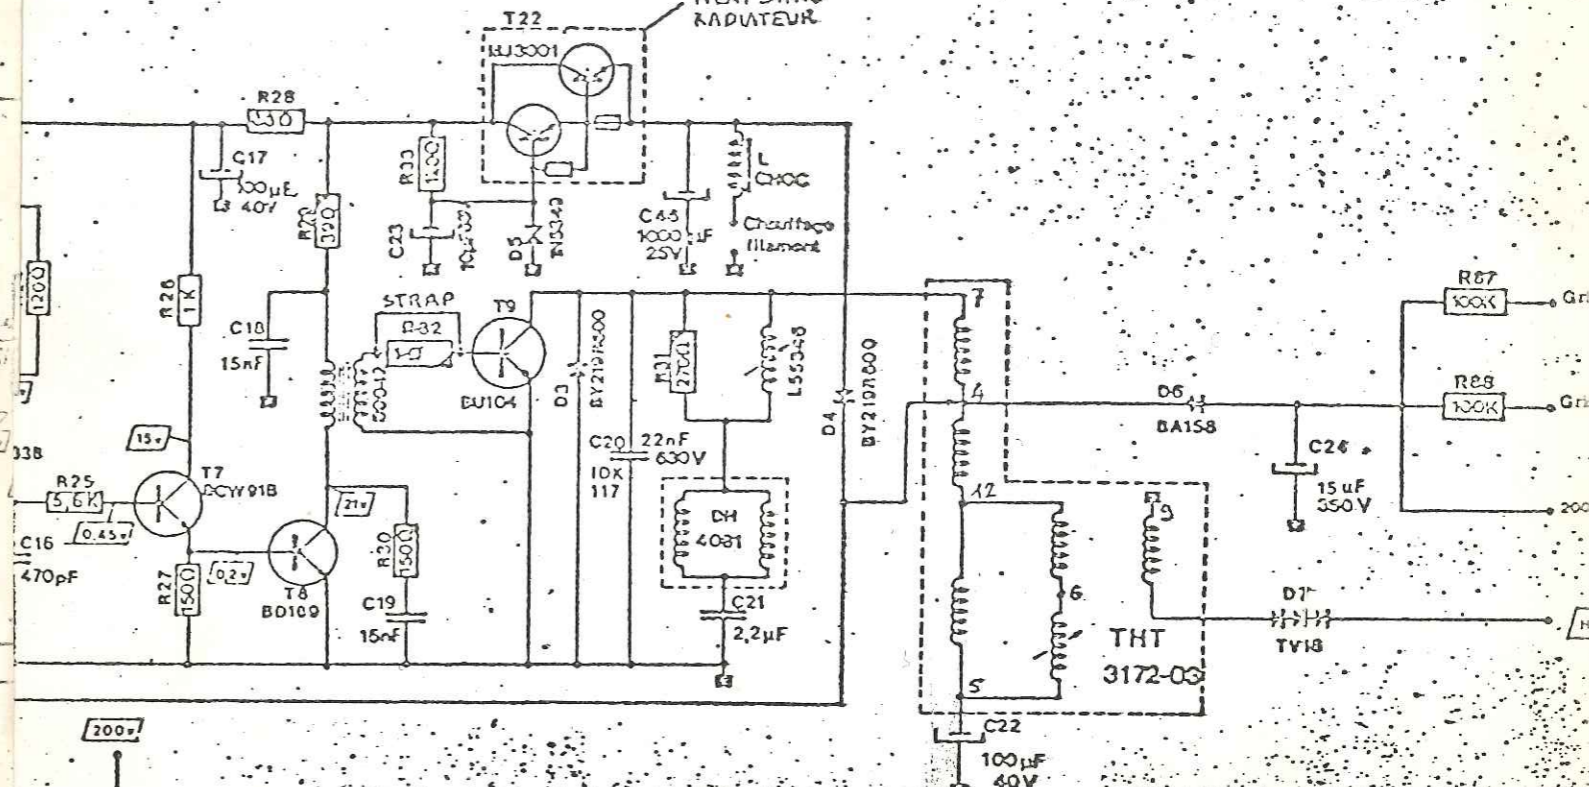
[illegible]
RADIATEUR
T22
BU3001
R28
330
C17
100μF
40V
R33
120
C23
10μF 63V
D5
1N5349
C45
1000μF
25V
L
CHOC
Chauffage filament
R120
1200
R26
1K
R29
390
C18
15nF
STRAP
R32
1Ω
T9
BU104
D3
BY210/800
R31
270Ω
L55348
D4
BY210/800
7
4
12
9
6
5
R87
100K
Gri
R88
100K
Gri
D6
BA158
C24
15μF
350V
200
15v
338
R25
5,6K
0,45v
T7
BCY91B
C16
470pF
R27
1500
0,2v
T8
BD109
21v
R30
150Ω
C19
15nF
C20 22nF
630V
10K
117
DH
4081
C21
2,2μF
THT
3172-03
D7
TV18
H
C22
100μF
40V
200v